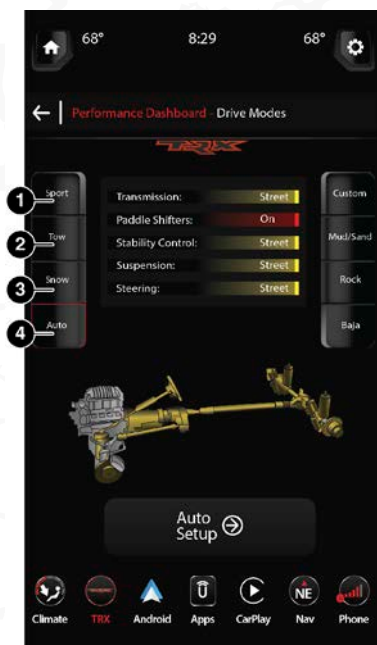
68° 8:29 68°

← | Performance Dashboard - Drive Modes

TRX

1 Sport
2 Tow
3 Snow
4 Auto

| Transmission: | Street |
|---|---|
| Paddle Shifters: | On |
| Stability Control: | Street |
| Suspension: | Street |
| Steering: | Street |

Custom
Mud/Sand
Rock
Baja

Auto Setup

Climate TRX Android Apps CarPlay Nav Phone